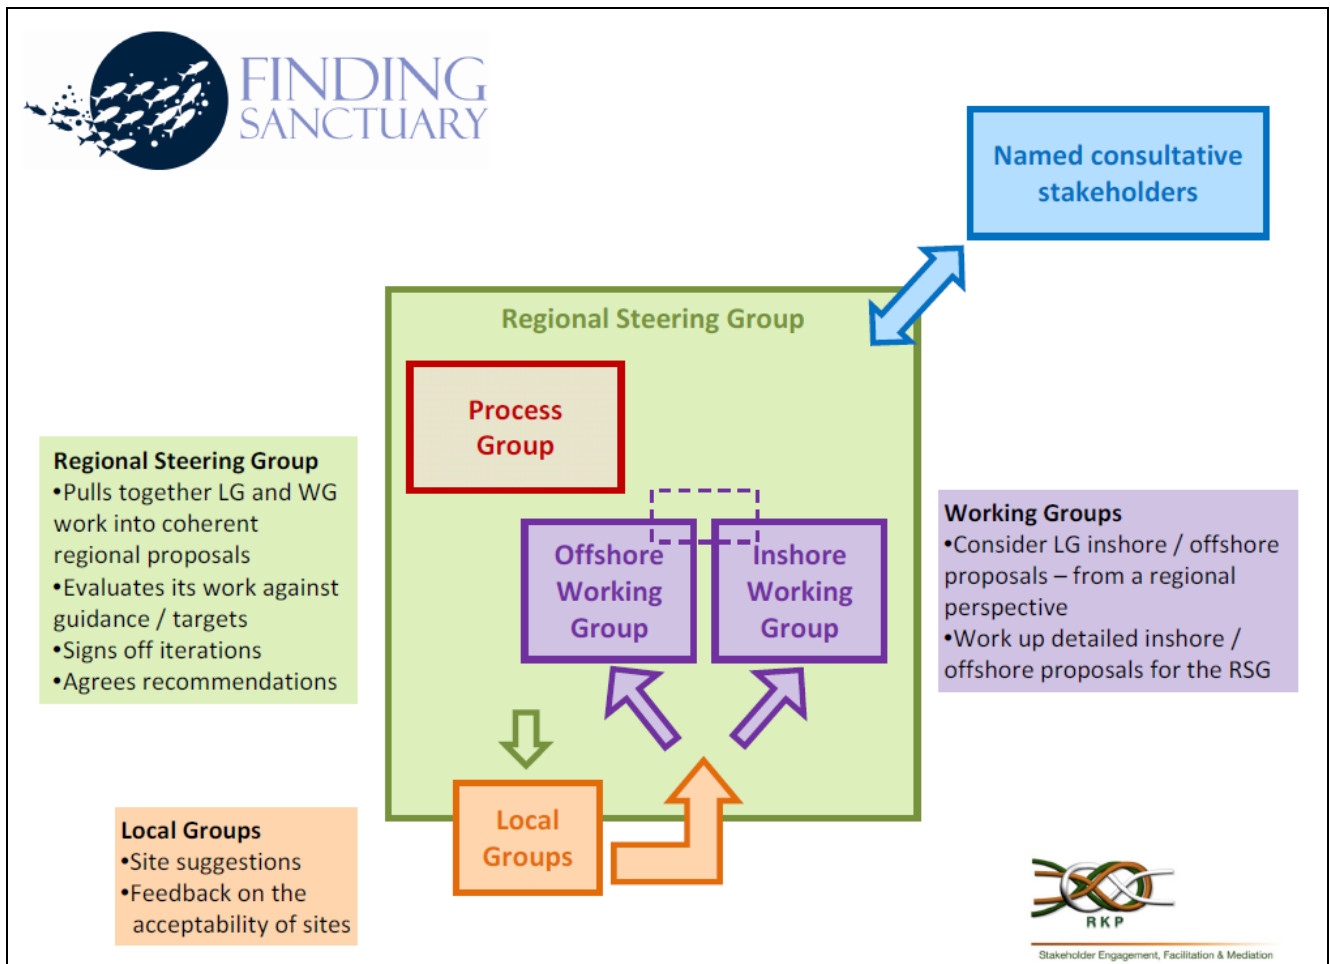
FINDING SANCTUARY

Named consultative stakeholders

Regional Steering Group

Process Group

Offshore Working Group

Inshore Working Group

Local Groups

Regional Steering Group
•Pulls together LG and WG work into coherent regional proposals
•Evaluates its work against guidance / targets
•Signs off iterations
•Agrees recommendations

Working Groups
•Consider LG inshore / offshore proposals – from a regional perspective
•Work up detailed inshore / offshore proposals for the RSG

Local Groups
•Site suggestions
•Feedback on the acceptability of sites

RKP
Stakeholder Engagement, Facilitation & Mediation